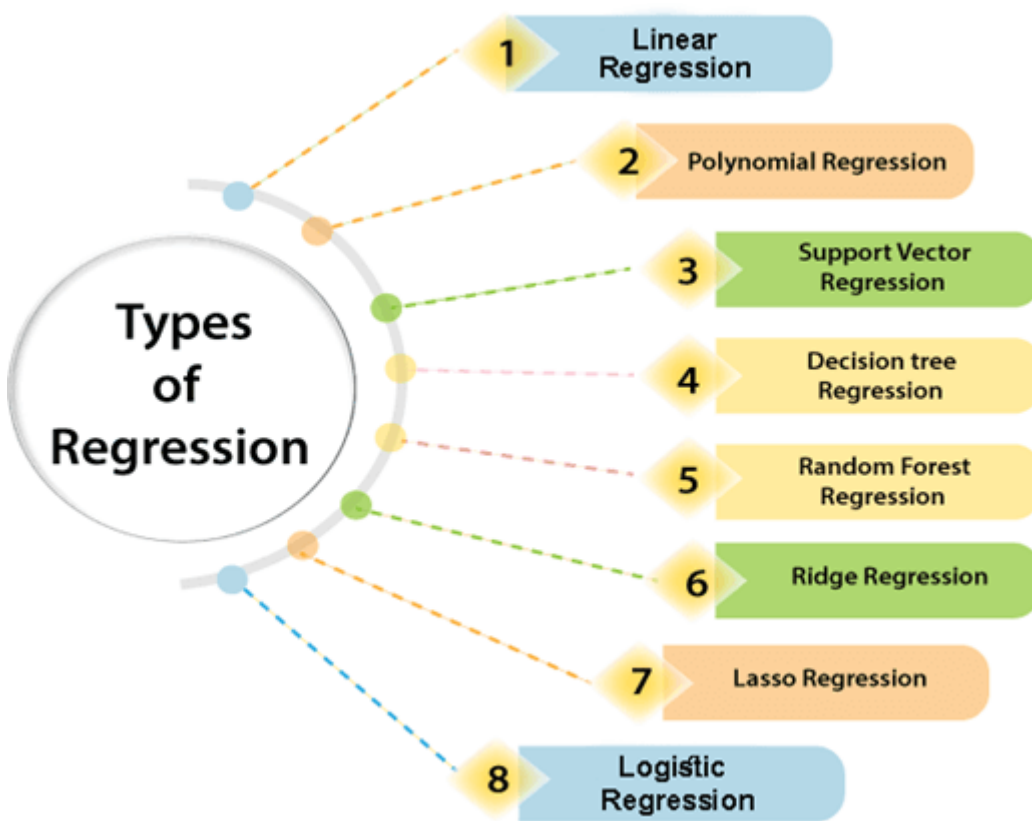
Types of Regression

1 Linear Regression

2 Polynomial Regression

3 Support Vector Regression

4 Decision tree Regression

5 Random Forest Regression

6 Ridge Regression

7 Lasso Regression

8 Logistic Regression